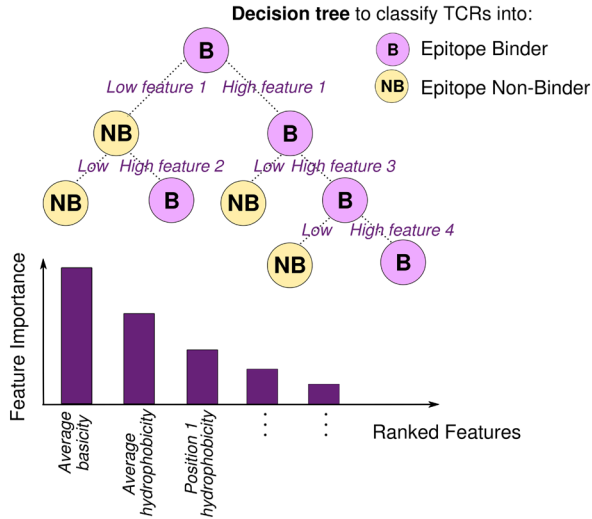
Decision tree to classify TCRs into:
B Epitope Binder
NB Epitope Non-Binder

B
Low feature 1
High feature 1
NB
B
Low
High feature 2
Low
High feature 3
NB
B
NB
B
Low
High feature 4
NB
B

Feature Importance
Average basicity
Average hydrophobicity
Position 1 hydrophobicity
⋮
⋮
Ranked Features